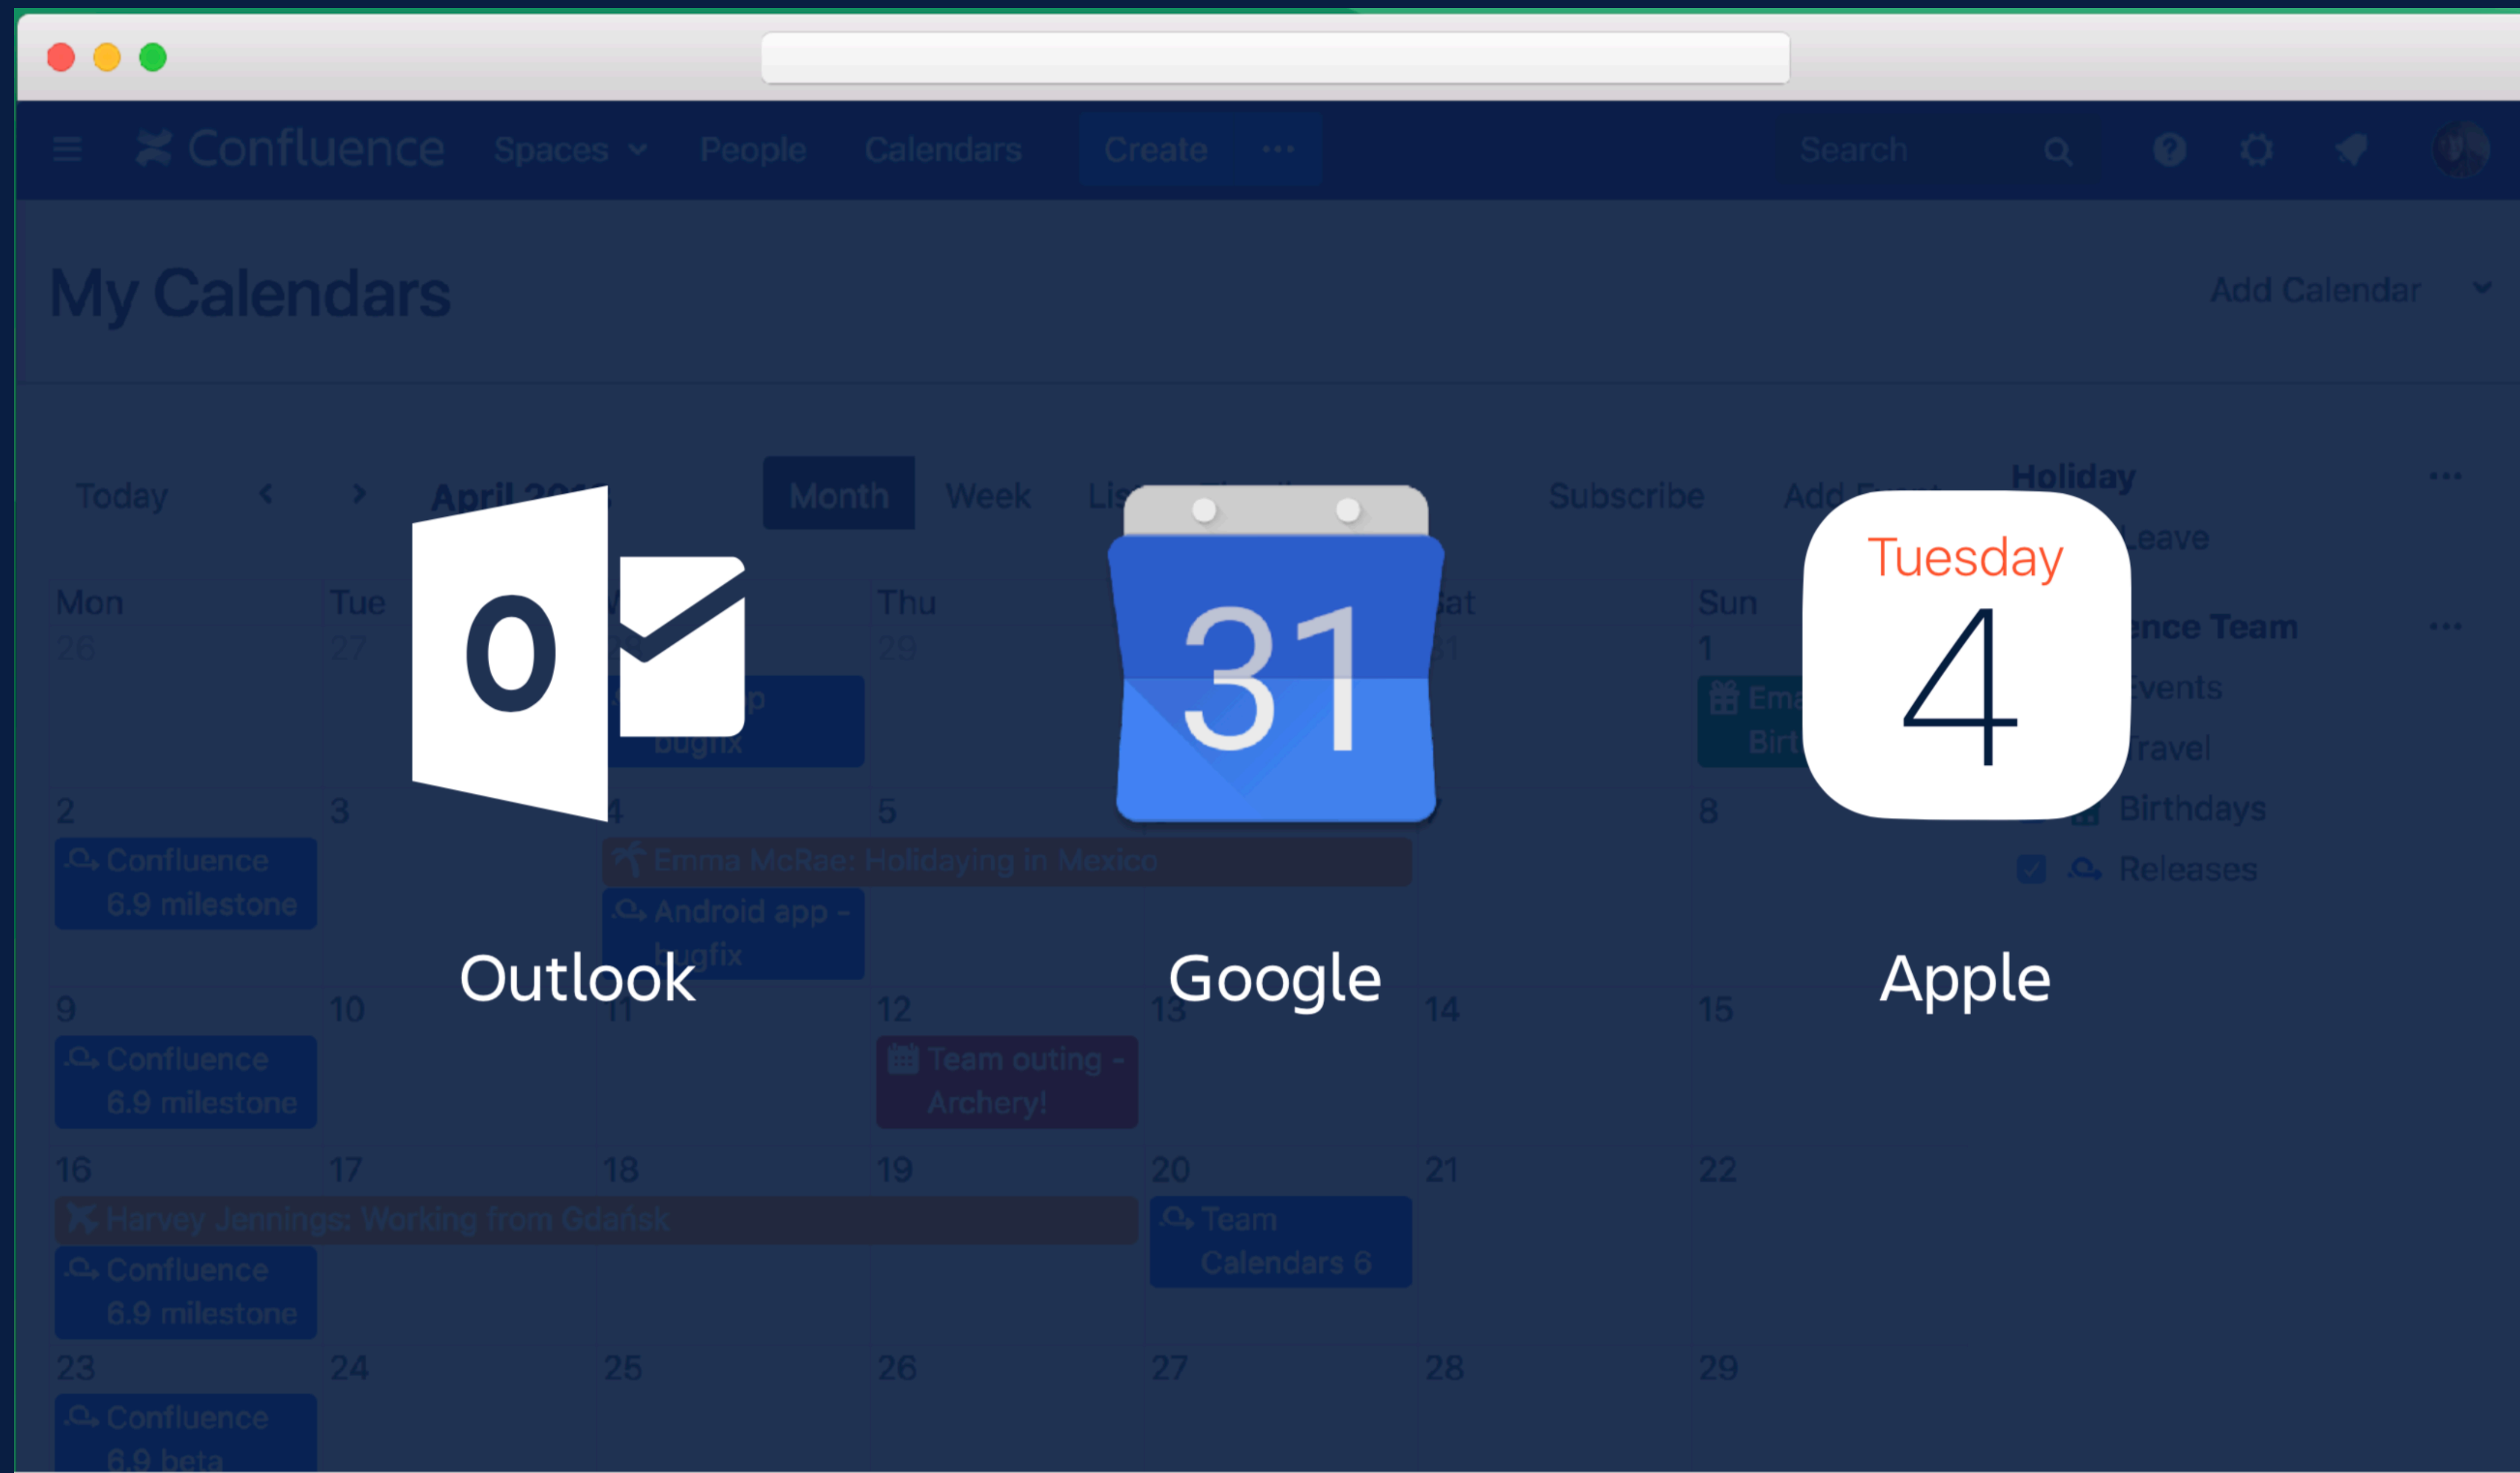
Confluence Spaces People Calendars Create ··· Search

My Calendars

Add Calendar

Today < > April 20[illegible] Month Week Lis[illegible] Subscribe Add E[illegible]

Holiday ···
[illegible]Leave

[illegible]nce Team ···
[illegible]vents
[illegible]ravel
Birthdays
Releases

| Mon | Tue | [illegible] | Thu | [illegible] | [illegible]at | Sun |
|---|---|---|---|---|---|---|
| 26 | 27 | | 29 | | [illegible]1 | 1 Em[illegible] Birt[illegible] |
| 2 Confluence 6.9 milestone | 3 | 4 Emma McRae: Holidaying in Mexico; Android app - bugfix | 5 | | | 8 |
| 9 Confluence 6.9 milestone | 10 | 11 | 12 Team outing - Archery! | 13 | 14 | 15 |
| 16 Harvey Jennings: Working from Gdańsk; Confluence 6.9 milestone | 17 | 18 | 19 | 20 Team Calendars 6 | 21 | 22 |
| 23 Confluence 6.9 beta | 24 | 25 | 26 | 27 | 28 | 29 |

O

31

Tuesday
4

Outlook

Google

Apple